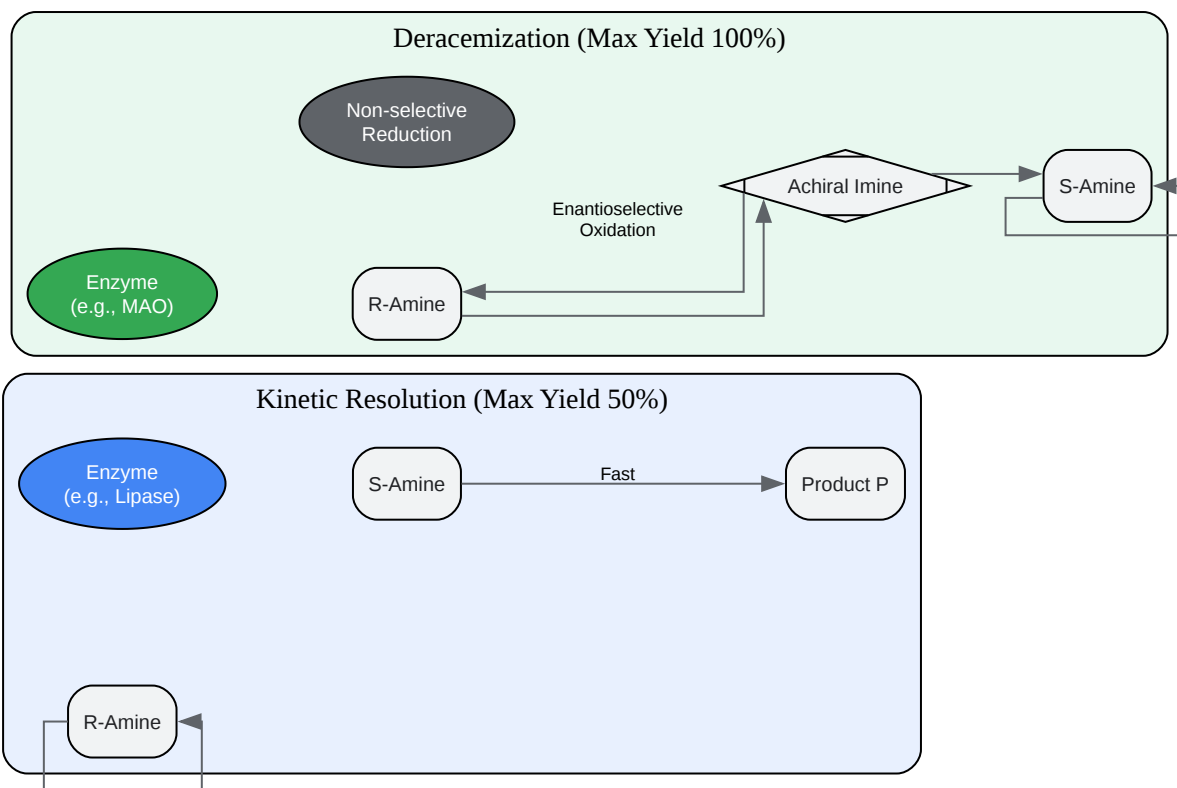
Deracemization (Max Yield 100%)

Non-selective Reduction

Achiral Imine

S-Amine

Enantioselective Oxidation

Enzyme (e.g., MAO)

R-Amine

Kinetic Resolution (Max Yield 50%)

Enzyme (e.g., Lipase)

S-Amine

Fast

Product P

R-Amine